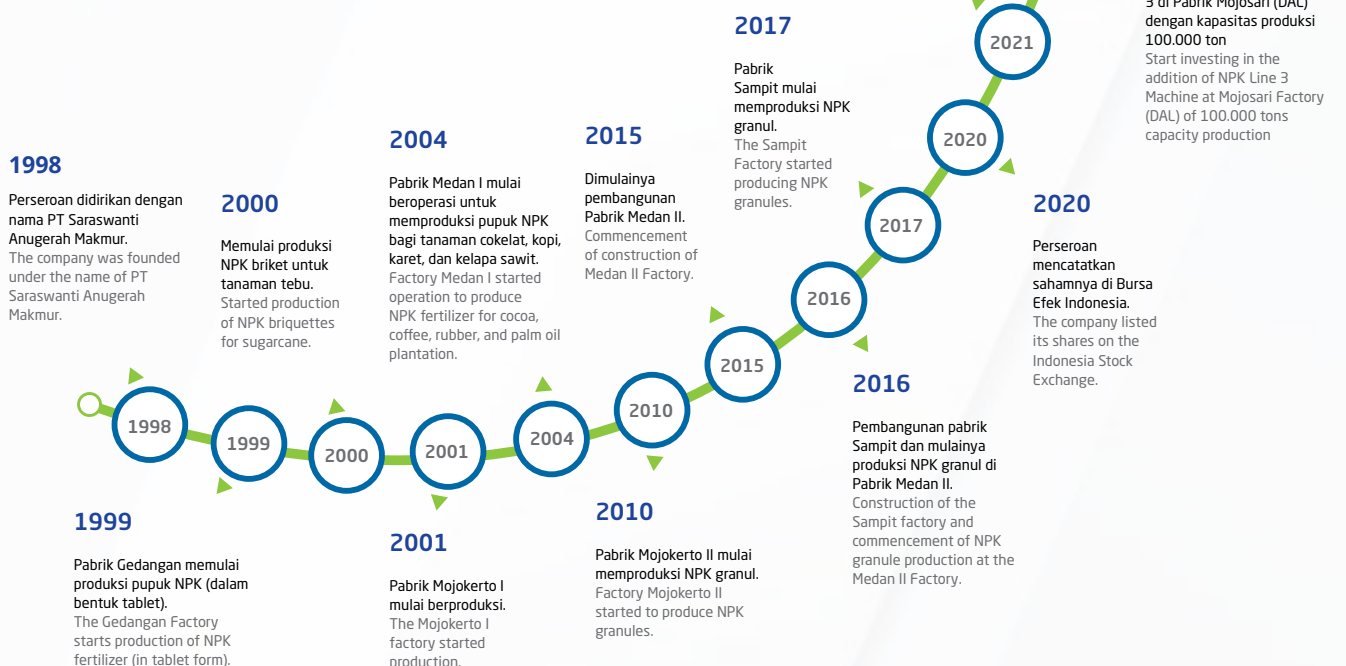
1998

Perseroan didirikan dengan nama PT Saraswanti Anugerah Makmur.
The company was founded under the name of PT Saraswanti Anugerah Makmur.

2000

Memulai produksi NPK briket untuk tanaman tebu.
Started production of NPK briquettes for sugarcane.

2004

Pabrik Medan I mulai beroperasi untuk memproduksi pupuk NPK bagi tanaman cokelat, kopi, karet, dan kelapa sawit.
Factory Medan I started operation to produce NPK fertilizer for cocoa, coffee, rubber, and palm oil plantation.

2015

Dimulainya pembangunan Pabrik Medan II.
Commencement of construction of Medan II Factory.

2017

Pabrik Sampit mulai memproduksi NPK granul.
The Sampit Factory started producing NPK granules.

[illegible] 3 di Pabrik Mojosari (DAL) dengan kapasitas produksi 100.000 ton
Start investing in the addition of NPK Line 3 Machine at Mojosari Factory (DAL) of 100.000 tons capacity production

2020

Perseroan mencatatkan sahamnya di Bursa Efek Indonesia.
The company listed its shares on the Indonesia Stock Exchange.

1998 1999 2000 2001 2004 2010 2015 2016 2017 2020 2021

2016

Pembangunan pabrik Sampit dan mulainya produksi NPK granul di Pabrik Medan II.
Construction of the Sampit factory and commencement of NPK granule production at the Medan II Factory.

1999

Pabrik Gedangan memulai produksi pupuk NPK (dalam bentuk tablet).
The Gedangan Factory starts production of NPK fertilizer (in tablet form).

2001

Pabrik Mojokerto I mulai berproduksi.
The Mojokerto I factory started production.

2010

Pabrik Mojokerto II mulai memproduksi NPK granul.
Factory Mojokerto II started to produce NPK granules.